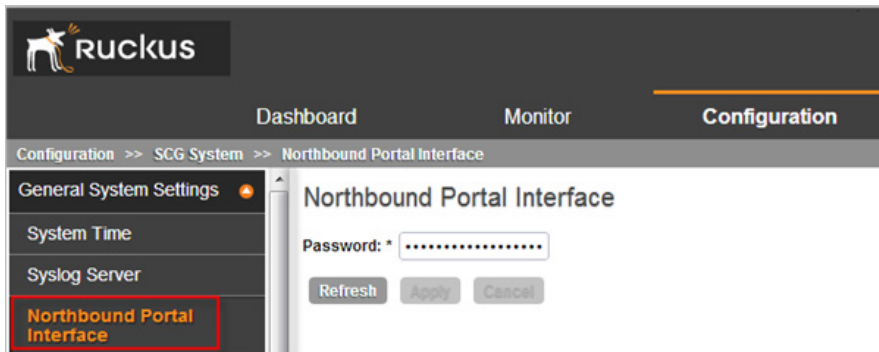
Ruckus

Dashboard
Monitor
Configuration

Configuration >> SCG System >> Northbound Portal Interface

General System Settings
System Time
Syslog Server
Northbound Portal Interface

Northbound Portal Interface

Password: * ••••••••••••••••••

Refresh
Apply
Cancel